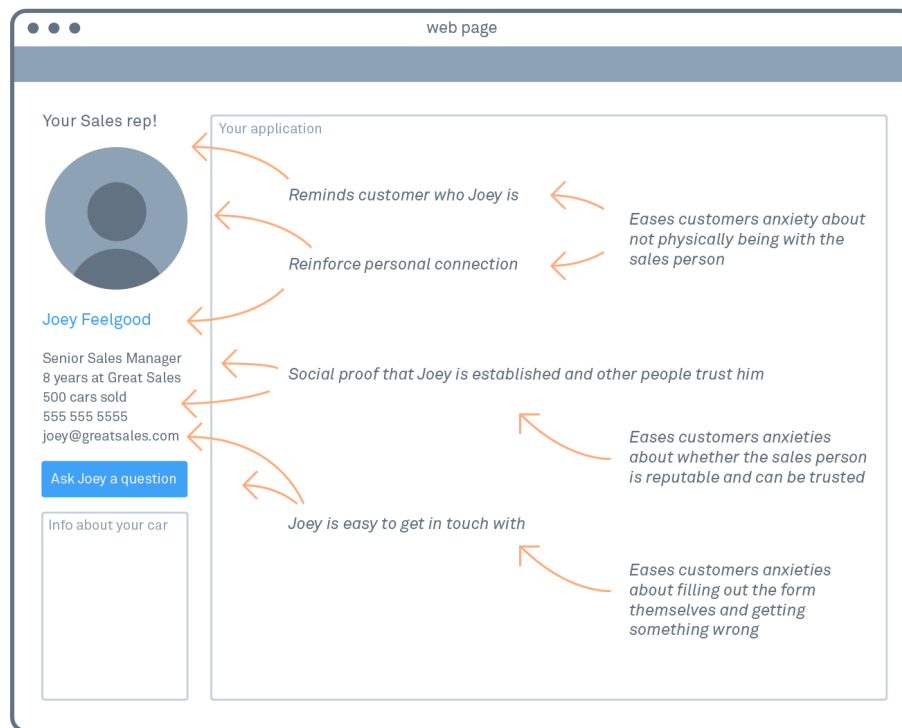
web page

Your Sales rep!

Joey Feelgood

Senior Sales Manager
8 years at Great Sales
500 cars sold
555 555 5555
joey@greatsales.com

Ask Joey a question

Info about your car

Your application

Reminds customer who Joey is

Reinforce personal connection

Eases customers anxiety about not physically being with the sales person

Social proof that Joey is established and other people trust him

Eases customers anxieties about whether the sales person is reputable and can be trusted

Joey is easy to get in touch with

Eases customers anxieties about filling out the form themselves and getting something wrong